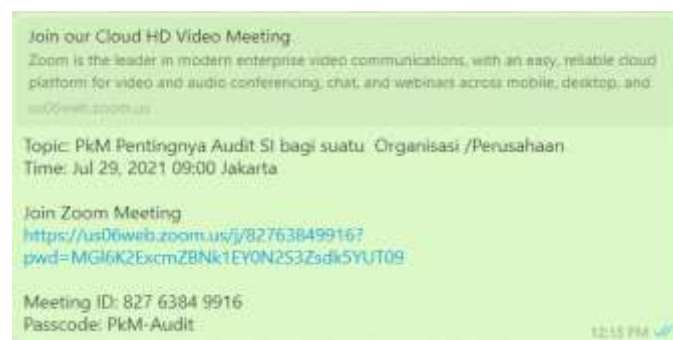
Join our Cloud HD Video Meeting
Zoom is the leader in modern enterprise video communications, with an easy, reliable cloud platform for video and audio conferencing, chat, and webinars across mobile, desktop, and
us06web.zoom.us

Topic: PkM Pentingnya Audit SI bagi suatu Organisasi /Perusahaan
Time: Jul 29, 2021 09:00 Jakarta

Join Zoom Meeting
https://us06web.zoom.us/j/82763849916?pwd=MGl6K2ExcmZBNk1EY0N2S3Zsdk5YUT09

Meeting ID: 827 6384 9916
Passcode: PkM-Audit

12:15 PM